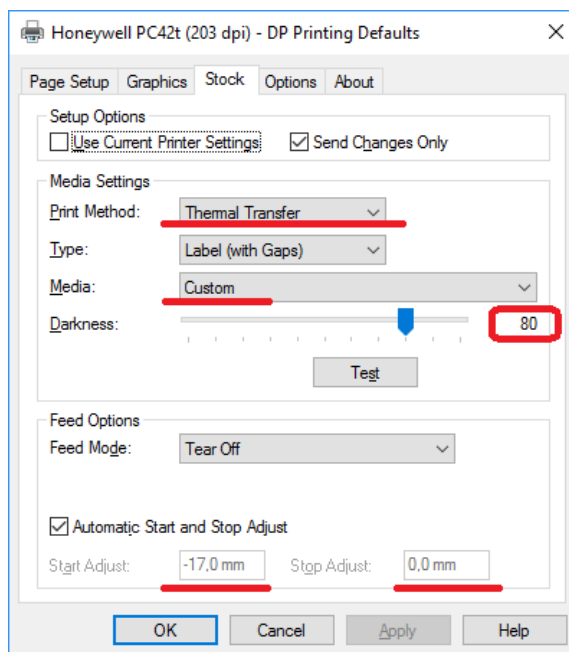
Honeywell PC42t (203 dpi) - DP Printing Defaults

Page Setup | Graphics | Stock | Options | About

Setup Options
Use Current Printer Settings
Send Changes Only

Media Settings
Print Method: Thermal Transfer
Type: Label (with Gaps)
Media: Custom
Darkness: 80
Test

Feed Options
Feed Mode: Tear Off

Automatic Start and Stop Adjust
Start Adjust: -17,0 mm
Stop Adjust: 0,0 mm

OK
Cancel
Apply
Help